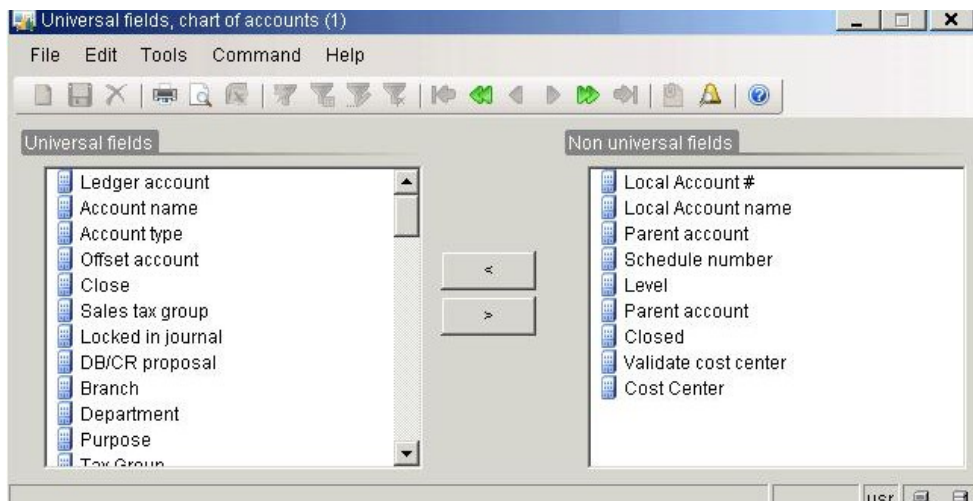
Universal fields, chart of accounts (1)

File Edit Tools Command Help

Universal fields

Ledger account
Account name
Account type
Offset account
Close
Sales tax group
Locked in journal
DB/CR proposal
Branch
Department
Purpose
Tax Group

<

>

Non universal fields

Local Account #
Local Account name
Parent account
Schedule number
Level
Parent account
Closed
Validate cost center
Cost Center

usr